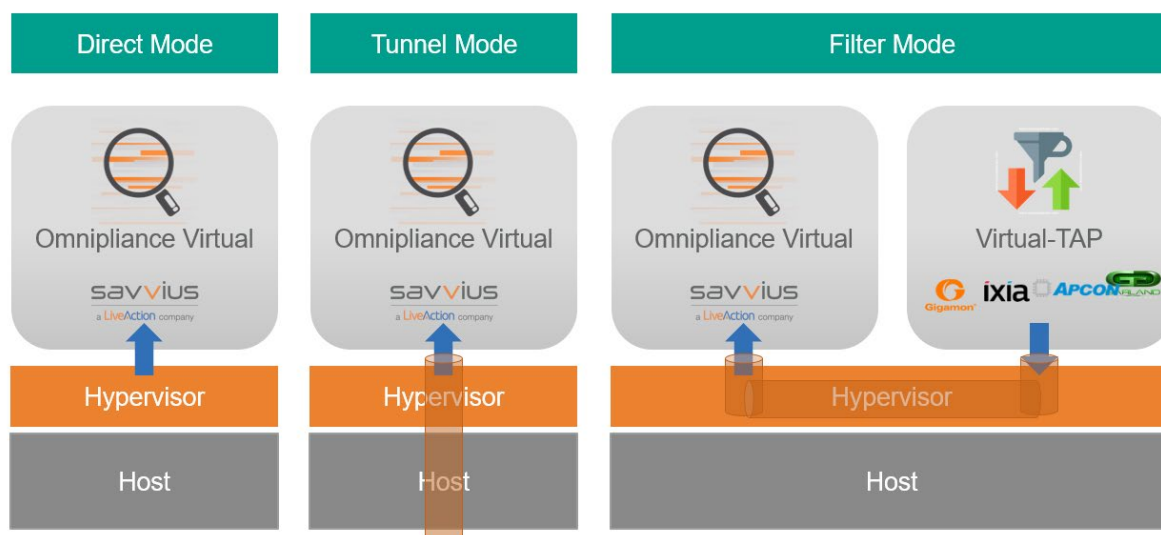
Direct Mode

Omnipliance Virtual

savvius
a LiveAction company

Hypervisor

Host

Tunnel Mode

Omnipliance Virtual

savvius
a LiveAction company

Hypervisor

Host

Filter Mode

Omnipliance Virtual

savvius
a LiveAction company

Virtual-TAP

Gigamon ixia APCON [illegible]

Hypervisor

Host